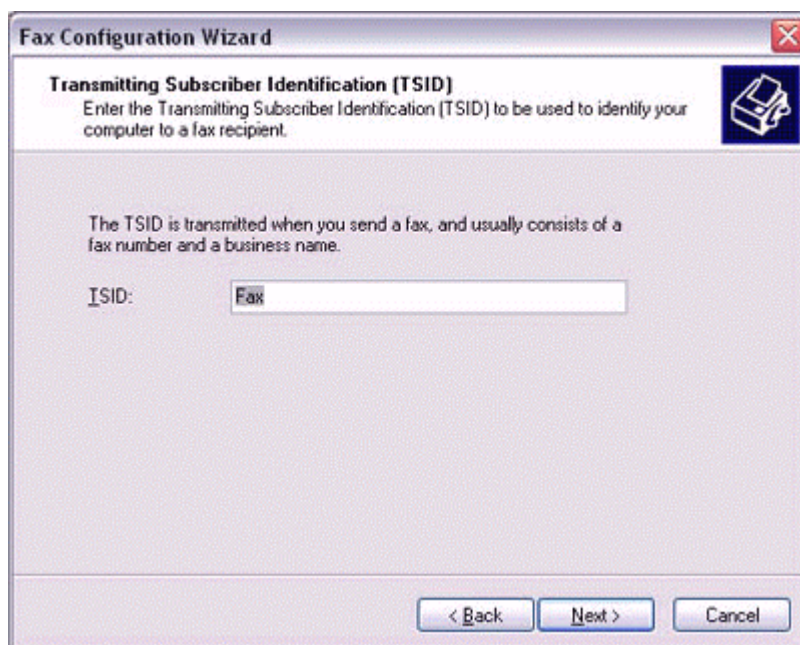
Fax Configuration Wizard

Transmitting Subscriber Identification (TSID)
Enter the Transmitting Subscriber Identification (TSID) to be used to identify your computer to a fax recipient.

The TSID is transmitted when you send a fax, and usually consists of a fax number and a business name.

TSID: Fax

< Back Next > Cancel